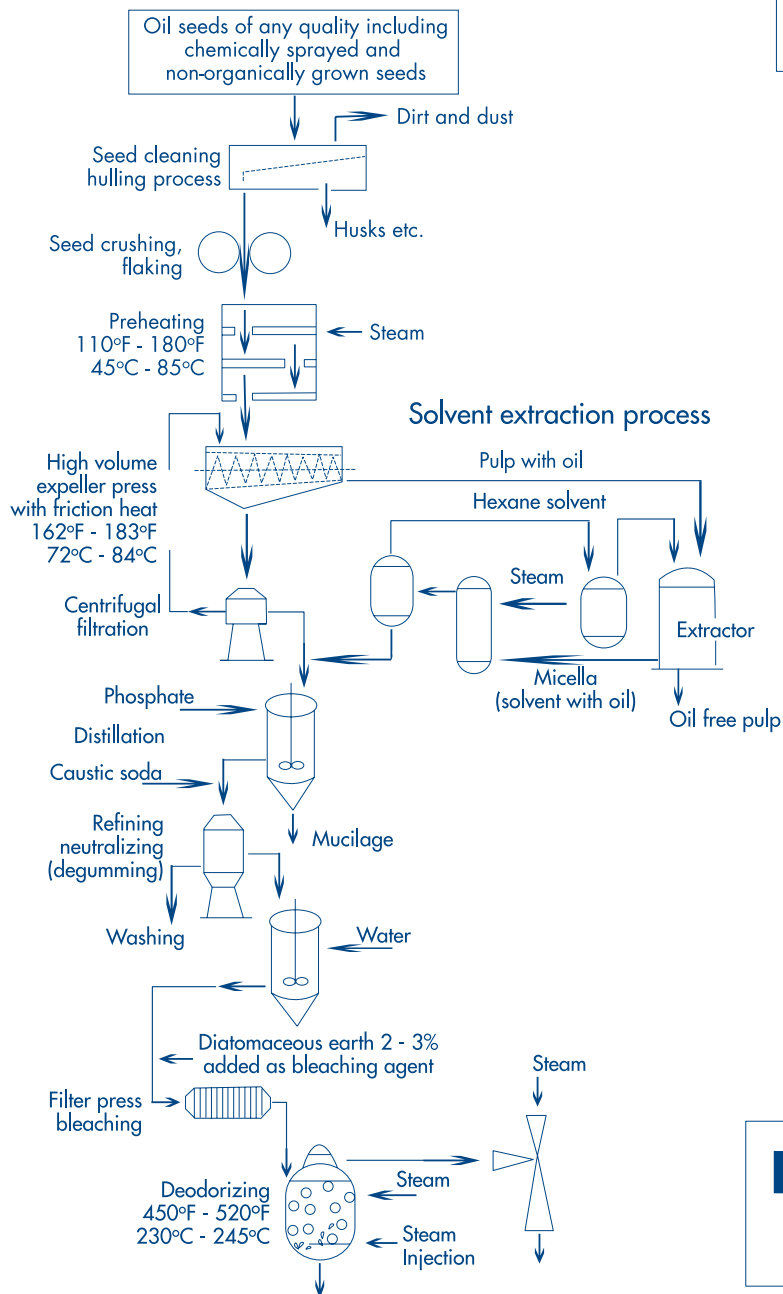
Oil seeds of any quality including chemically sprayed and non-organically grown seeds

Dirt and dust

Seed cleaning hulling process

Husks etc.

Seed crushing, flaking

Preheating
110°F - 180°F
45°C - 85°C

Steam

Solvent extraction process

High volume expeller press with friction heat
162°F - 183°F
72°C - 84°C

Pulp with oil

Hexane solvent

Steam

Centrifugal filtration

Extractor

Micella (solvent with oil)

Oil free pulp

Phosphate

Distillation

Caustic soda

Mucilage

Refining neutralizing (degumming)

Washing

Water

Diatomaceous earth 2 - 3% added as bleaching agent

Steam

Filter press bleaching

Deodorizing
450°F - 520°F
230°C - 245°C

Steam

Steam Injection